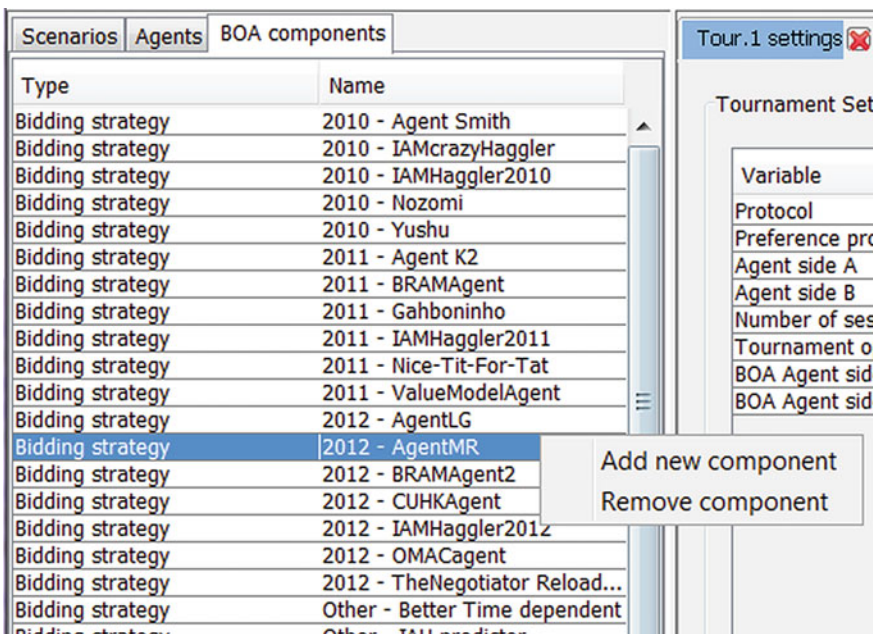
Scenarios | Agents | BOA components

| Type | Name |
|---|---|
| Bidding strategy | 2010 - Agent Smith |
| Bidding strategy | 2010 - IAMcrazyHaggler |
| Bidding strategy | 2010 - IAMHaggler2010 |
| Bidding strategy | 2010 - Nozomi |
| Bidding strategy | 2010 - Yushu |
| Bidding strategy | 2011 - Agent K2 |
| Bidding strategy | 2011 - BRAMAgent |
| Bidding strategy | 2011 - Gahboninho |
| Bidding strategy | 2011 - IAMHaggler2011 |
| Bidding strategy | 2011 - Nice-Tit-For-Tat |
| Bidding strategy | 2011 - ValueModelAgent |
| Bidding strategy | 2012 - AgentLG |
| Bidding strategy | 2012 - AgentMR |
| Bidding strategy | 2012 - BRAMAgent2 |
| Bidding strategy | 2012 - CUHKAgent |
| Bidding strategy | 2012 - IAMHaggler2012 |
| Bidding strategy | 2012 - OMACagent |
| Bidding strategy | 2012 - TheNegotiator Reload... |
| Bidding strategy | Other - Better Time dependent |
| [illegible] | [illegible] |

Add new component
Remove component

Tour.1 settings

Tournament Set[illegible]

| Variable |
|---|
| Protocol |
| Preference pr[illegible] |
| Agent side A |
| Agent side B |
| Number of ses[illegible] |
| Tournament o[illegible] |
| BOA Agent sid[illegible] |
| BOA Agent sid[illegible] |